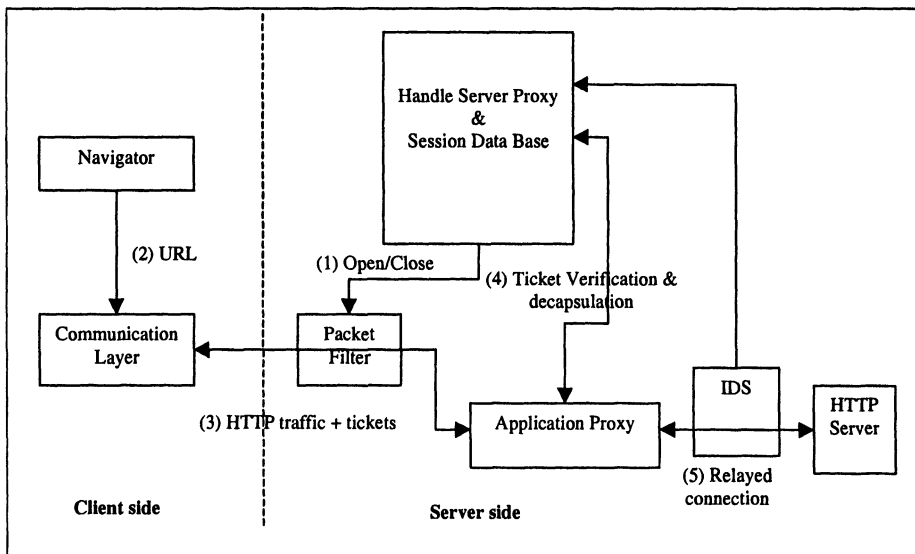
Handle Server Proxy
&
Session Data Base

Navigator

(2) URL

(1) Open/Close

(4) Ticket Verification & decapsulation

Communication Layer

Packet Filter

IDS

HTTP Server

(3) HTTP traffic + tickets

Application Proxy

(5) Relayed connection

Client side

Server side